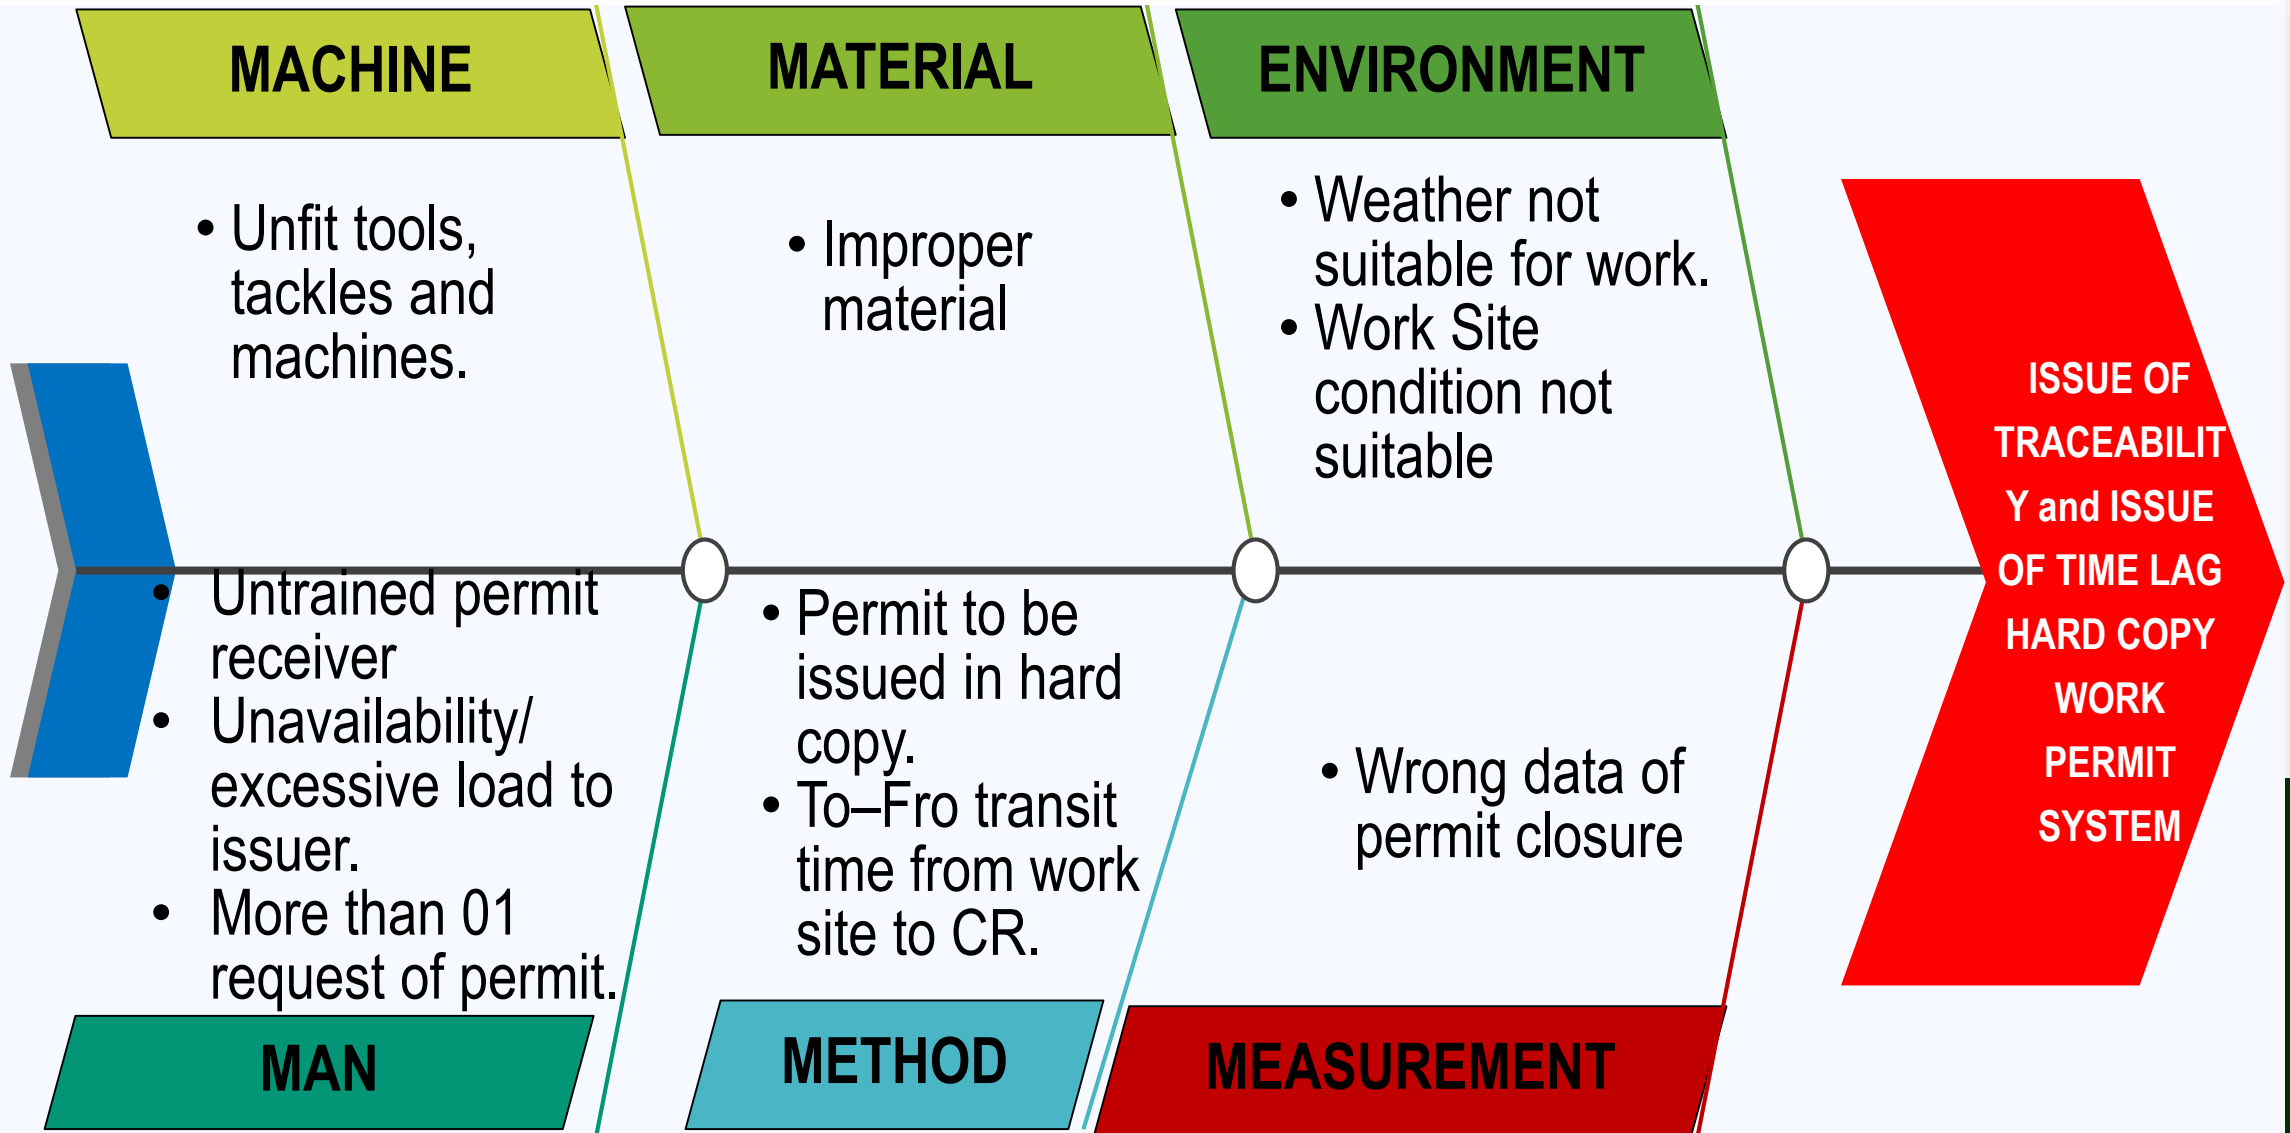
MACHINE

MATERIAL

ENVIRONMENT

• Unfit tools, tackles and machines.

• Improper material

• Weather not suitable for work.
• Work Site condition not suitable

ISSUE OF TRACEABILITY and ISSUE OF TIME LAG HARD COPY WORK PERMIT SYSTEM

• Untrained permit receiver
• Unavailability/ excessive load to issuer.
• More than 01 request of permit.

• Permit to be issued in hard copy.
• To–Fro transit time from work site to CR.

• Wrong data of permit closure

MAN

METHOD

MEASUREMENT